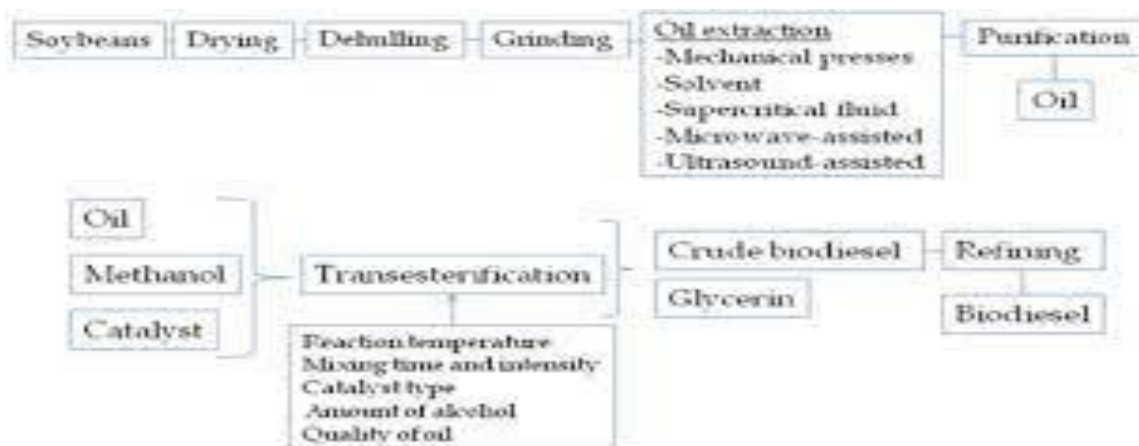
Soybeans
Drying
Dehulling
Grinding
Oil extraction
-Mechanical presses
-Solvent
-Supercritical fluid
-Microwave-assisted
-Ultrasound-assisted
Purification
Oil

Oil
Methanol
Catalyst
Transesterification
Reaction temperature
Mixing time and intensity
Catalyst type
Amount of alcohol
Quality of oil
Crude biodiesel
Glycerin
Refining
Biodiesel